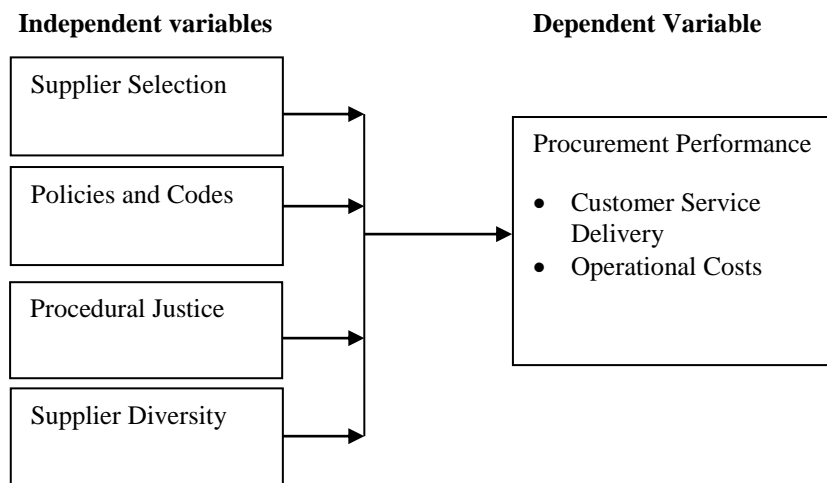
**Independent variables**

**Dependent Variable**

Supplier Selection

Policies and Codes

Procedural Justice

Supplier Diversity

Procurement Performance

- Customer Service Delivery
- Operational Costs